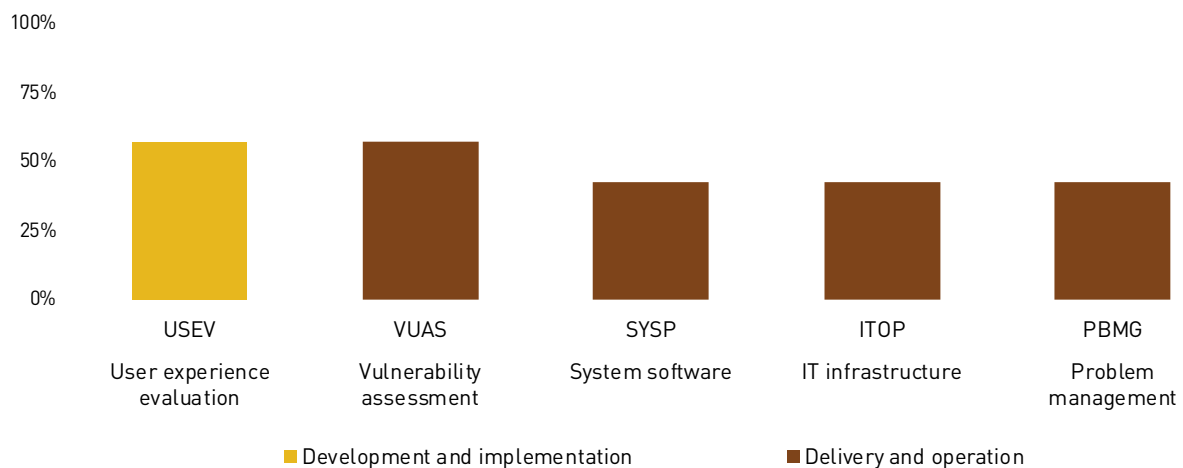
100%
75%
50%
25%
0%

USEV
User experience evaluation

VUAS
Vulnerability assessment

SYSP
System software

ITOP
IT infrastructure

PBMG
Problem management

Development and implementation
Delivery and operation